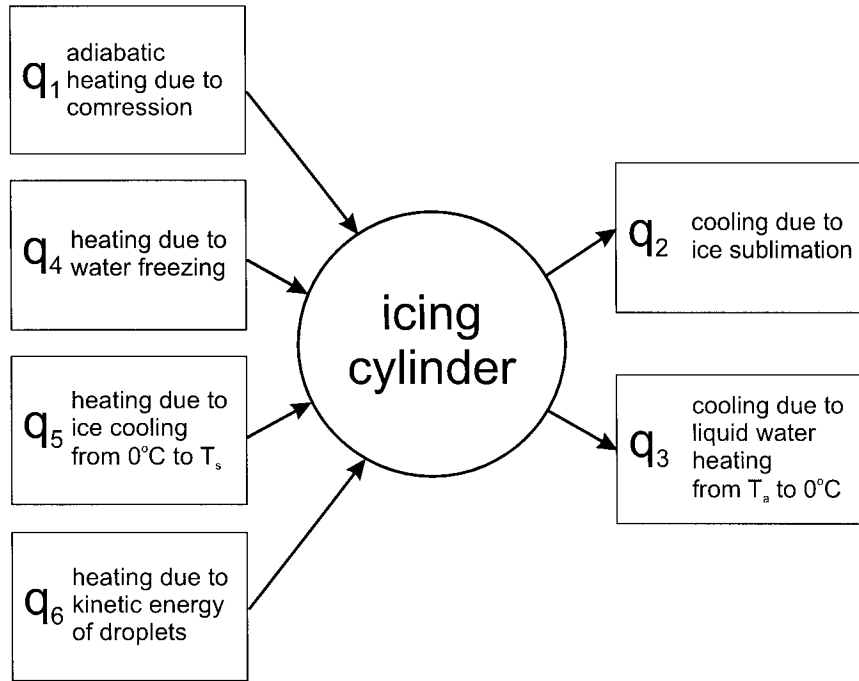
$q_1$ adiabatic heating due to comression

$q_4$ heating due to water freezing

$q_5$ heating due to ice cooling from 0°C to $T_s$

$q_6$ heating due to kinetic energy of droplets

icing cylinder

$q_2$ cooling due to ice sublimation

$q_3$ cooling due to liquid water heating from $T_a$ to 0°C